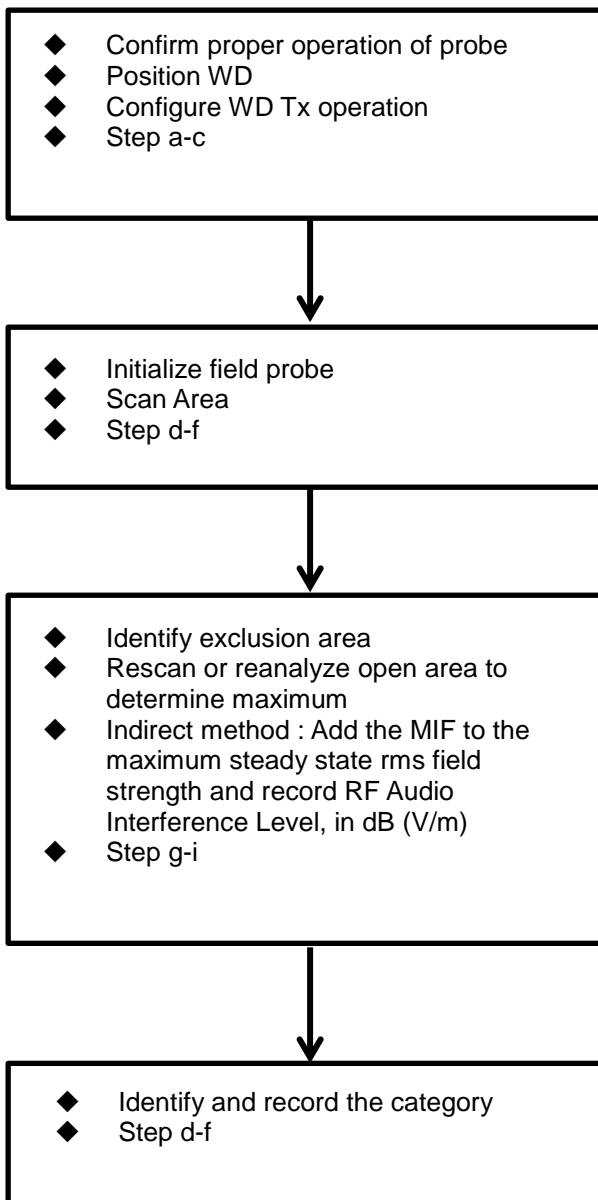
◆ Confirm proper operation of probe
◆ Position WD
◆ Configure WD Tx operation
◆ Step a-c

◆ Initialize field probe
◆ Scan Area
◆ Step d-f

◆ Identify exclusion area
◆ Rescan or reanalyze open area to determine maximum
◆ Indirect method : Add the MIF to the maximum steady state rms field strength and record RF Audio Interference Level, in dB (V/m)
◆ Step g-i

◆ Identify and record the category
◆ Step d-f